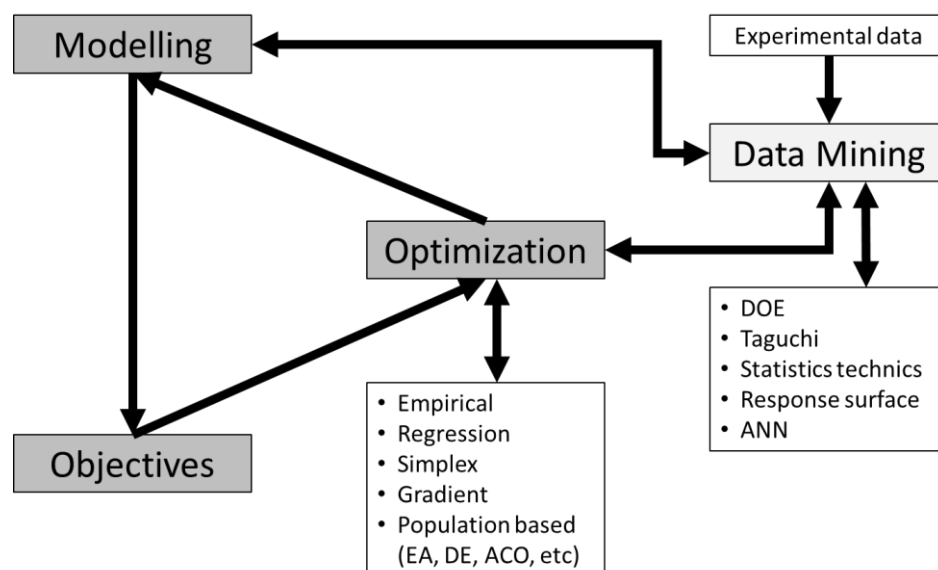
Modelling

Experimental data

Data Mining

Optimization

- DOE
- Taguchi
- Statistics technics
- Response surface
- ANN

- Empirical
- Regression
- Simplex
- Gradient
- Population based (EA, DE, ACO, etc)

Objectives